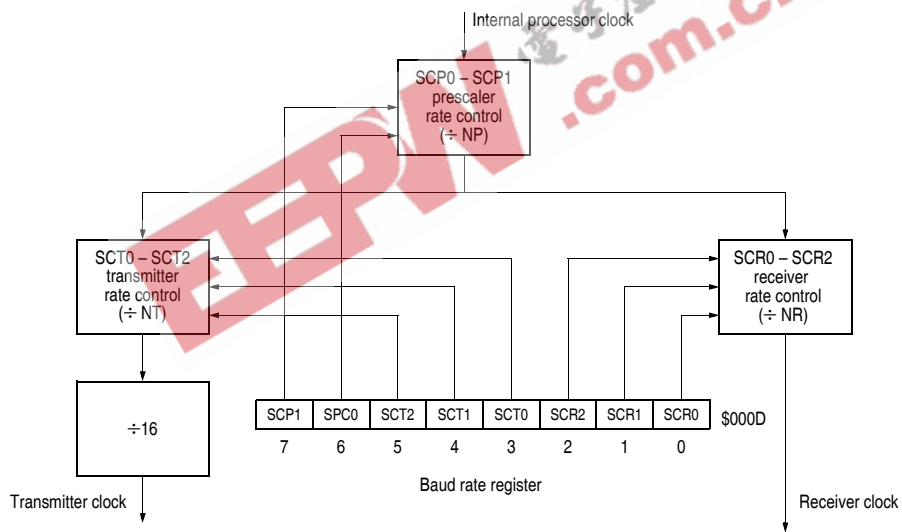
Internal processor clock

EEPW .com.cn

SCP0 – SCP1 prescaler rate control (÷ NP)

SCT0 – SCT2 transmitter rate control (÷ NT)

SCR0 – SCR2 receiver rate control (÷ NR)

÷16

| SCP1 | SPC0 | SCT2 | SCT1 | SCT0 | SCR2 | SCR1 | SCR0 |
|---|---|---|---|---|---|---|---|
| 7 | 6 | 5 | 4 | 3 | 2 | 1 | 0 |

$000D

Baud rate register

Transmitter clock

Receiver clock